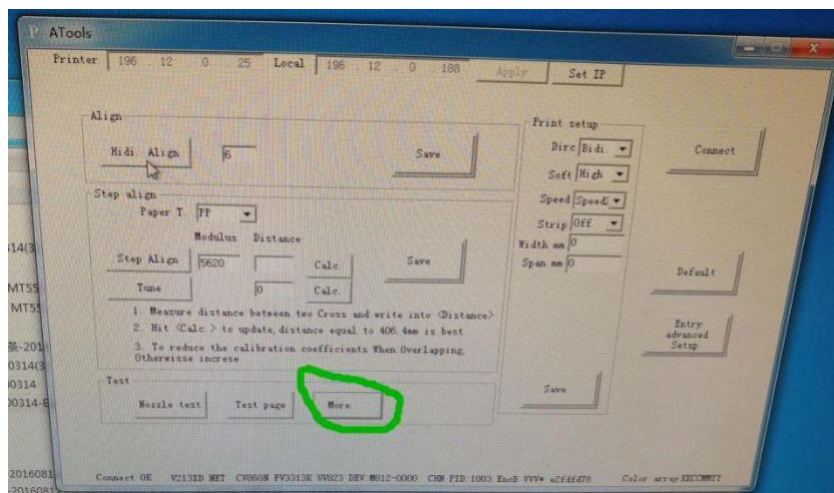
ATools

Printer 196 . 12 . 0 . 25 Local 196 . 12 . 0 . 188 Apply Set IP

Align

Bidi. Align 6 Save

Step align

Paper T. PP

Modulus Distance

Step Align 5620 Calc. Save

Tune 0 Calc.

1. Measure distance between two Cross and write into <Distance>

2. Hit <Calc.> to update, distance equal to 406.4mm is best

3. To reduce the calibration coefficients When Overlapping, Otherwise increse

Test

Nozzle test Test page More.

Print setup

Dirc Bidi.

Soft High

Speed Speed2

Strip Off

Width mm 0

Span mm 0

Save

Connect

Default

Entry advanced Setup

Connect OK V2131D NET CV860N FV3313K UV823 DEV M812-0000 CHN PID:1003 EncB YYY* a2f4fd78 Color array:KKCCMMYY

14(3

MT55

MT55

-201

0314(3

0314

0314-

2016081

2016081